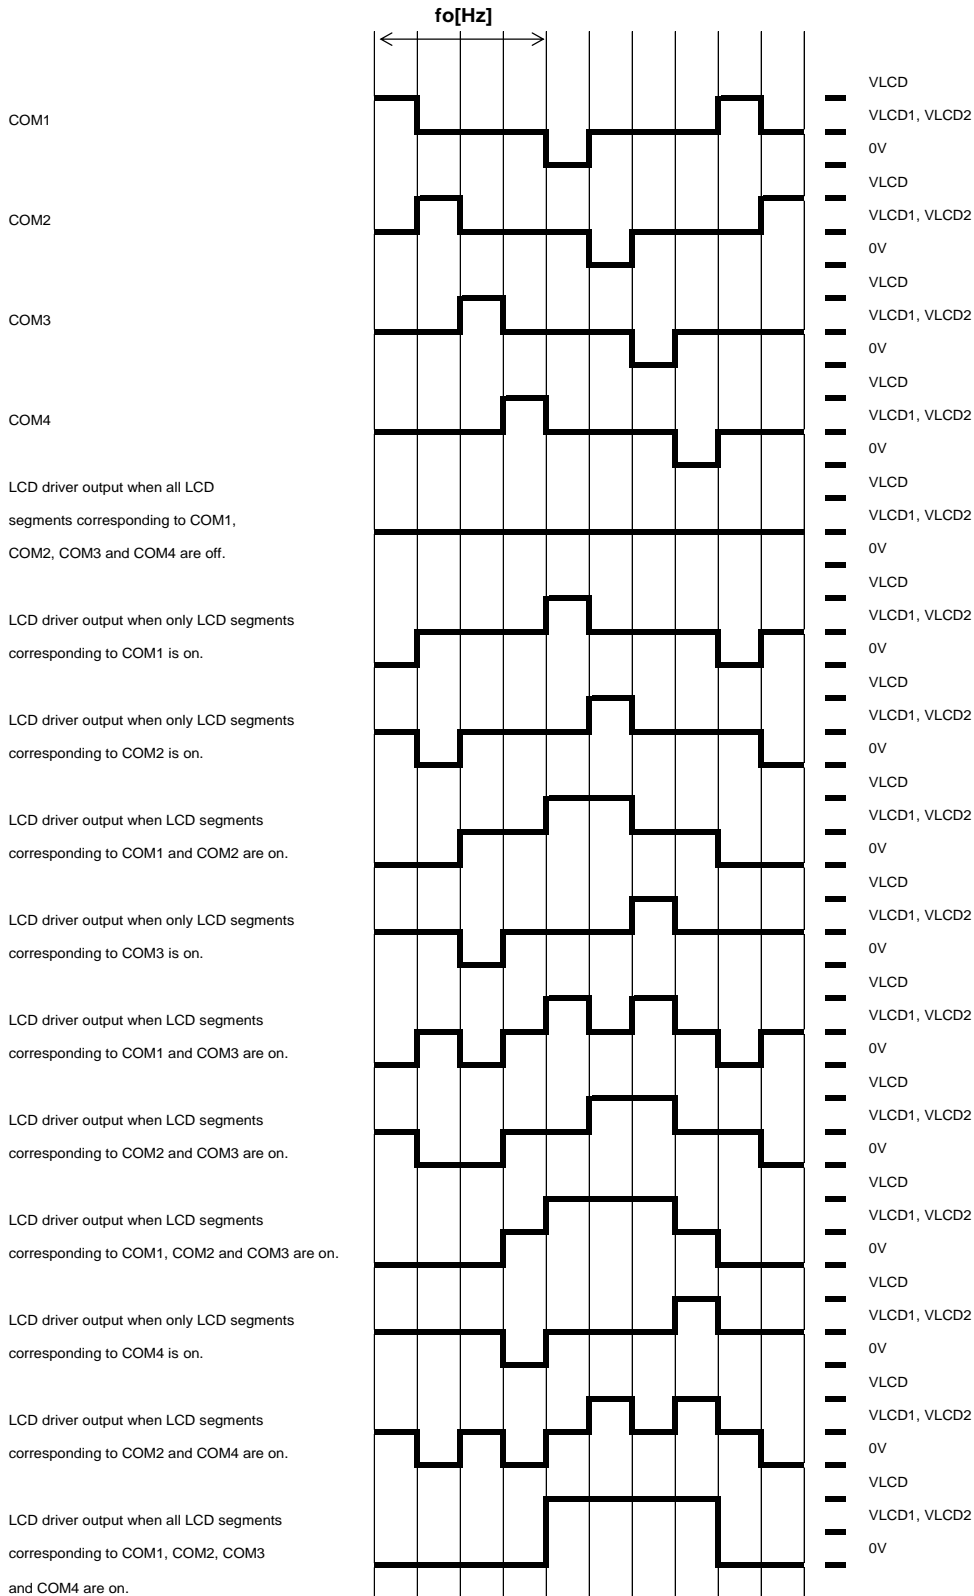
fo[Hz]

COM1
VLCD
VLCD1, VLCD2
0V

COM2
VLCD
VLCD1, VLCD2
0V

COM3
VLCD
VLCD1, VLCD2
0V

COM4
VLCD
VLCD1, VLCD2
0V

LCD driver output when all LCD segments corresponding to COM1, COM2, COM3 and COM4 are off.
VLCD
VLCD1, VLCD2
0V

LCD driver output when only LCD segments corresponding to COM1 is on.
VLCD
VLCD1, VLCD2
0V

LCD driver output when only LCD segments corresponding to COM2 is on.
VLCD
VLCD1, VLCD2
0V

LCD driver output when LCD segments corresponding to COM1 and COM2 are on.
VLCD
VLCD1, VLCD2
0V

LCD driver output when only LCD segments corresponding to COM3 is on.
VLCD
VLCD1, VLCD2
0V

LCD driver output when LCD segments corresponding to COM1 and COM3 are on.
VLCD
VLCD1, VLCD2
0V

LCD driver output when LCD segments corresponding to COM2 and COM3 are on.
VLCD
VLCD1, VLCD2
0V

LCD driver output when LCD segments corresponding to COM1, COM2 and COM3 are on.
VLCD
VLCD1, VLCD2
0V

LCD driver output when only LCD segments corresponding to COM4 is on.
VLCD
VLCD1, VLCD2
0V

LCD driver output when LCD segments corresponding to COM2 and COM4 are on.
VLCD
VLCD1, VLCD2
0V

LCD driver output when all LCD segments corresponding to COM1, COM2, COM3 and COM4 are on.
VLCD
VLCD1, VLCD2
0V